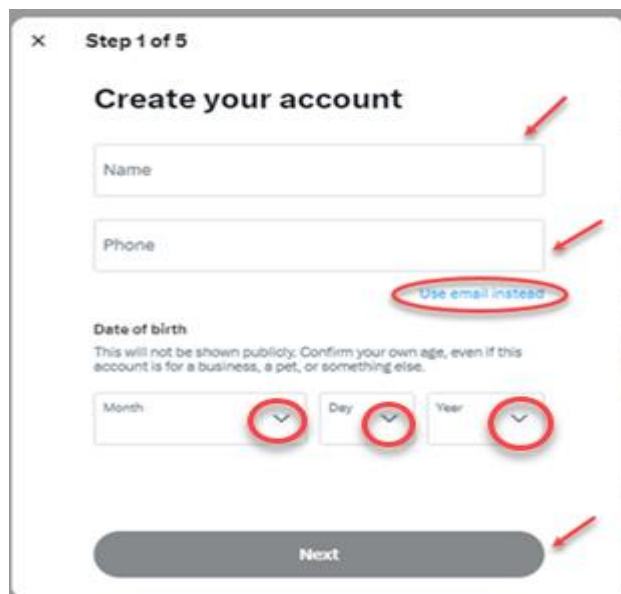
×
Step 1 of 5

Create your account

Name

Phone

Use email instead

Date of birth

This will not be shown publicly. Confirm your own age, even if this account is for a business, a pet, or something else.

Month

Day

Year

Next